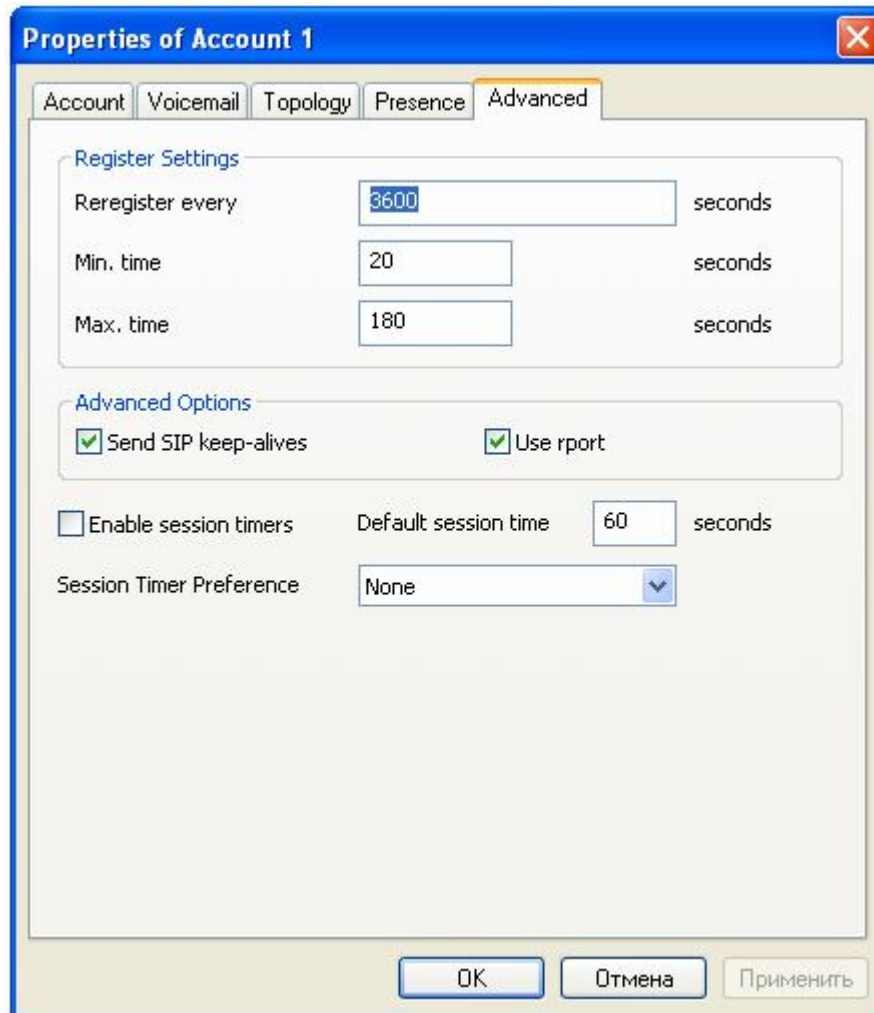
Properties of Account 1

Account | Voicemail | Topology | Presence | Advanced

Register Settings

Reregister every 3600 seconds

Min. time 20 seconds

Max. time 180 seconds

Advanced Options

Send SIP keep-alives

Use rport

Enable session timers

Default session time 60 seconds

Session Timer Preference None

OK

Отмена

Применить